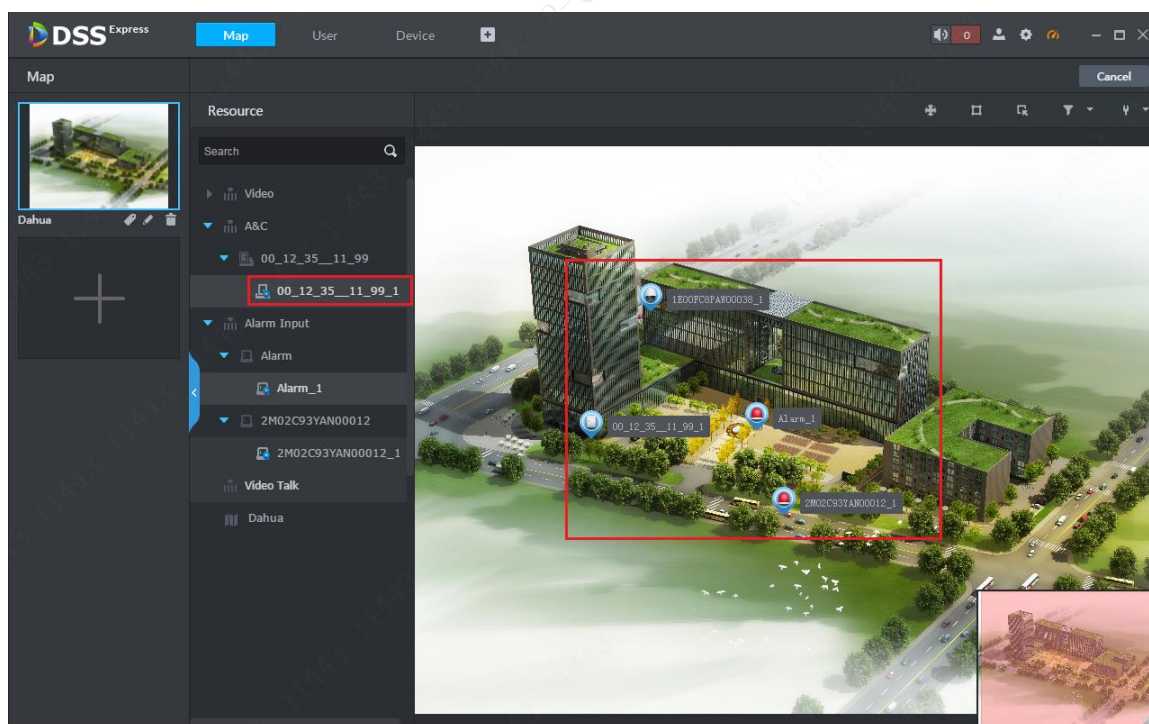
DSS Express

Map User Device

0

Map

Cancel

Dahua

Resource

Search

Video

A&C

00_12_35__11_99

00_12_35__11_99_1

Alarm Input

Alarm

Alarm_1

2M02C93YAN00012

2M02C93YAN00012_1

Video Talk

Dahua

1E00FC8PAW00038_1

00_12_35__11_99_1

Alarm_1

2M02C93YAN00012_1